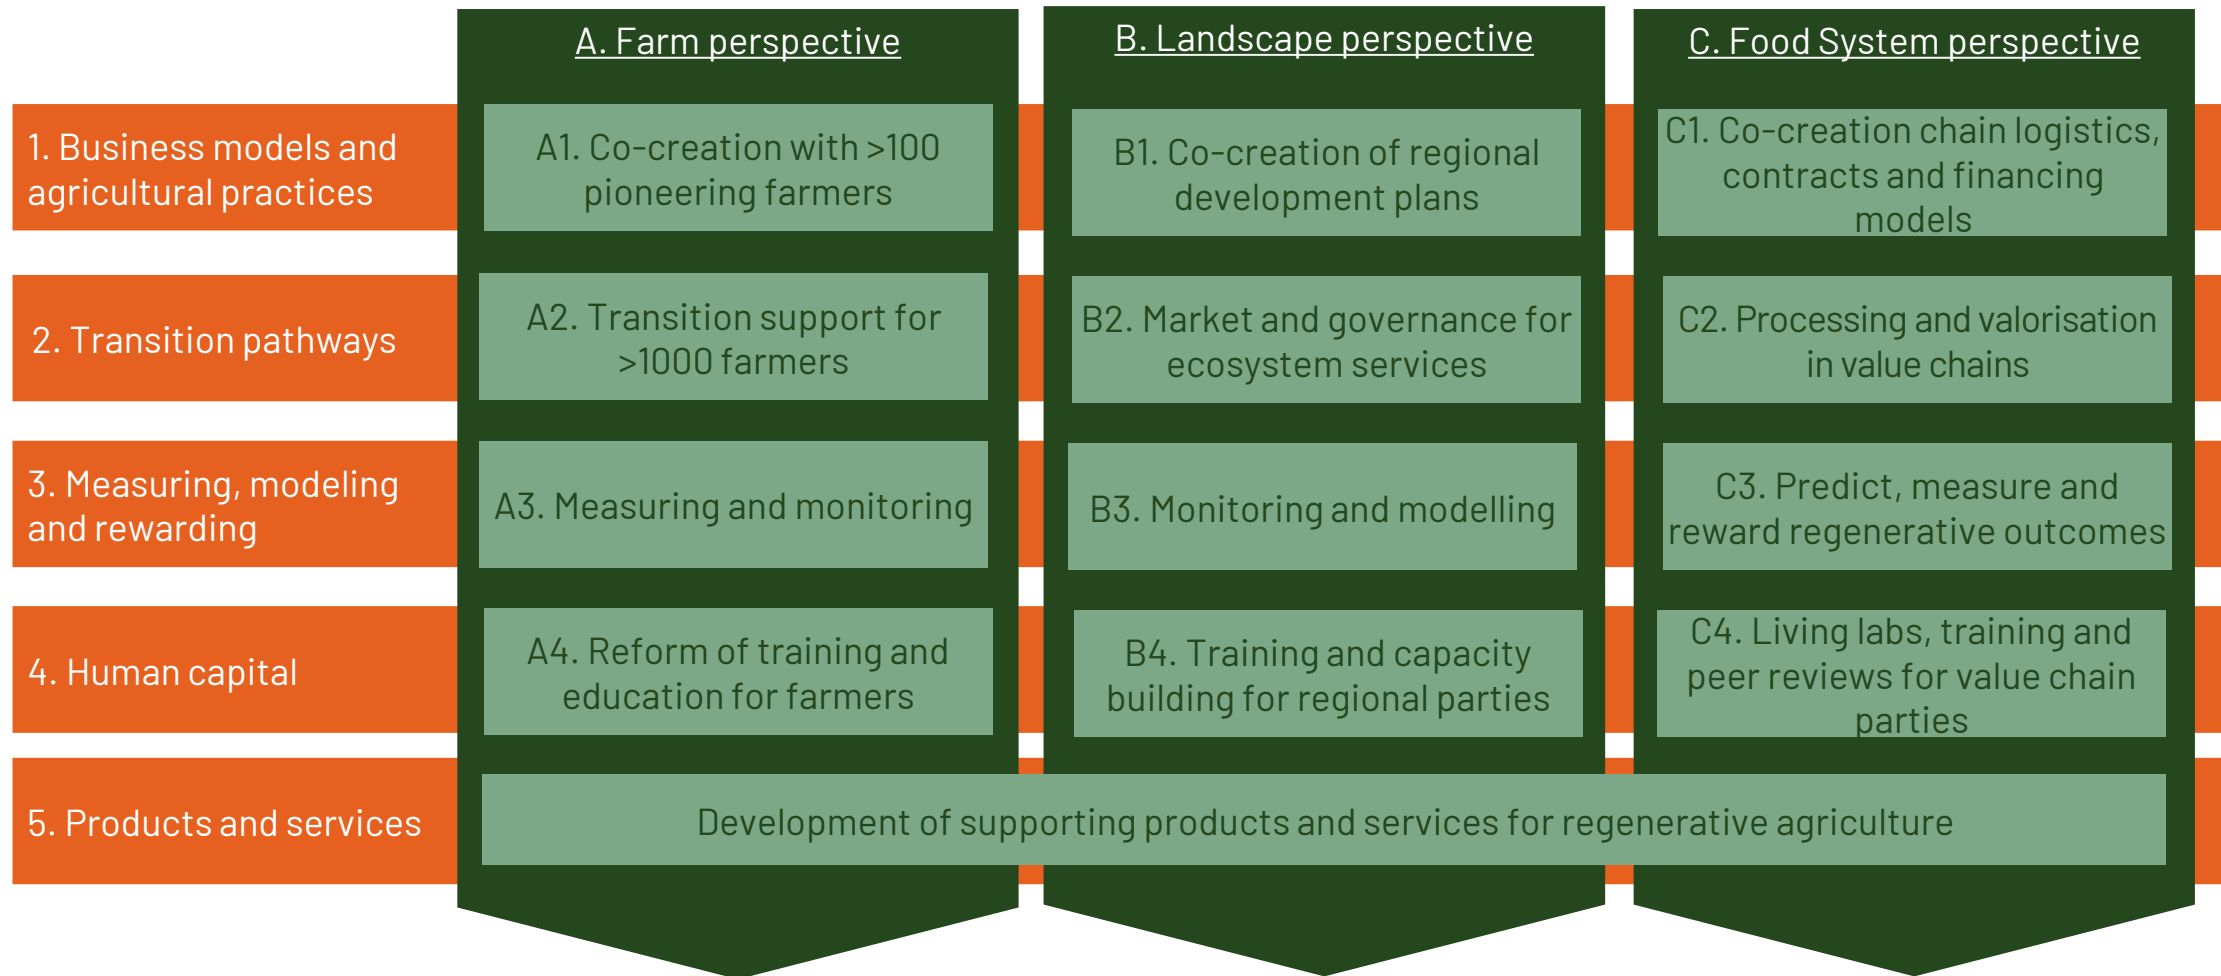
| | A. Farm perspective | B. Landscape perspective | C. Food System perspective |
|---|---|---|---|
| 1. Business models and agricultural practices | A1. Co-creation with >100 pioneering farmers | B1. Co-creation of regional development plans | C1. Co-creation chain logistics, contracts and financing models |
| 2. Transition pathways | A2. Transition support for >1000 farmers | B2. Market and governance for ecosystem services | C2. Processing and valorisation in value chains |
| 3. Measuring, modeling and rewarding | A3. Measuring and monitoring | B3. Monitoring and modelling | C3. Predict, measure and reward regenerative outcomes |
| 4. Human capital | A4. Reform of training and education for farmers | B4. Training and capacity building for regional parties | C4. Living labs, training and peer reviews for value chain parties |
| 5. Products and services | Development of supporting products and services for regenerative agriculture | | |